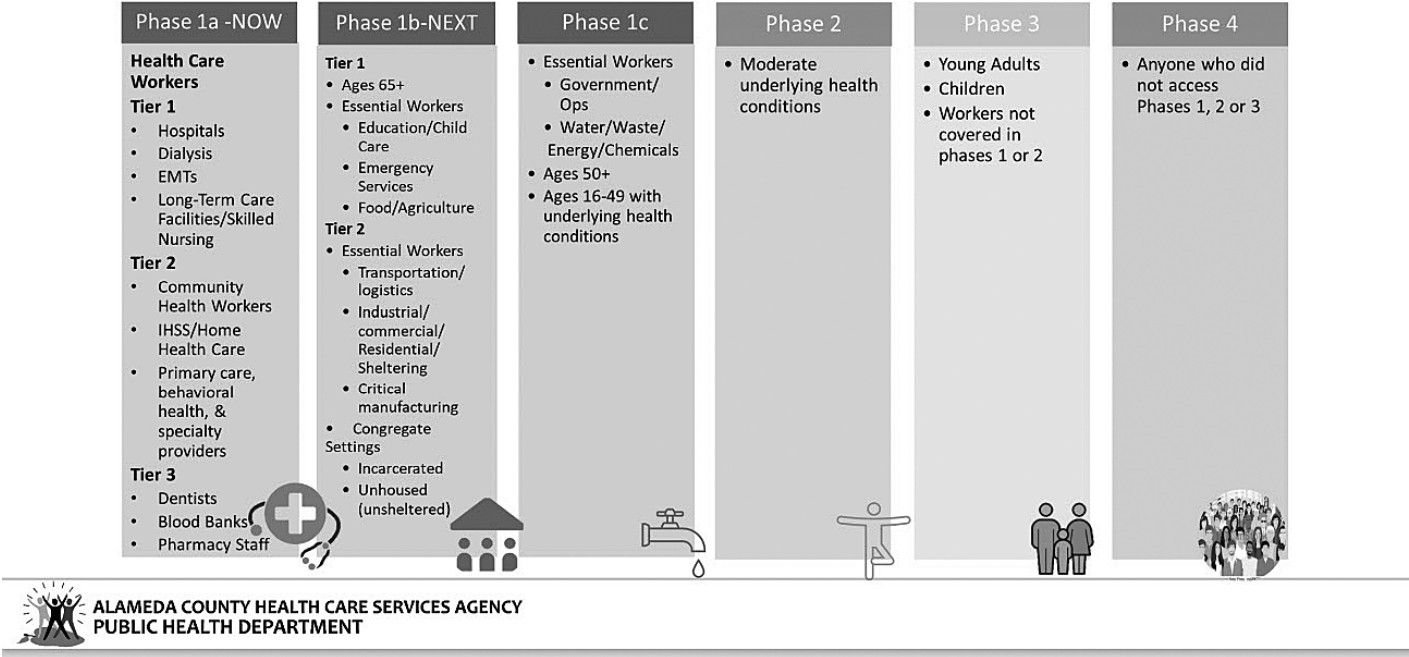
Phase 1a -NOW

Health Care Workers

Tier 1

- Hospitals
- Dialysis
- EMTs
- Long-Term Care Facilities/Skilled Nursing

Tier 2

- Community Health Workers
- IHSS/Home Health Care
- Primary care, behavioral health, & specialty providers

Tier 3

- Dentists
- Blood Banks
- Pharmacy Staff

Phase 1b-NEXT

Tier 1

- Ages 65+
- Essential Workers
  - Education/Child Care
  - Emergency Services
  - Food/Agriculture

Tier 2

- Essential Workers
  - Transportation/ logistics
  - Industrial/ commercial/ Residential/ Sheltering
  - Critical manufacturing
- Congregate Settings
  - Incarcerated
  - Unhoused (unsheltered)

Phase 1c

- Essential Workers
  - Government/ Ops
  - Water/Waste/ Energy/Chemicals
- Ages 50+
- Ages 16-49 with underlying health conditions

Phase 2

- Moderate underlying health conditions

Phase 3

- Young Adults
- Children
- Workers not covered in phases 1 or 2

Phase 4

- Anyone who did not access Phases 1, 2 or 3

ALAMEDA COUNTY HEALTH CARE SERVICES AGENCY
PUBLIC HEALTH DEPARTMENT